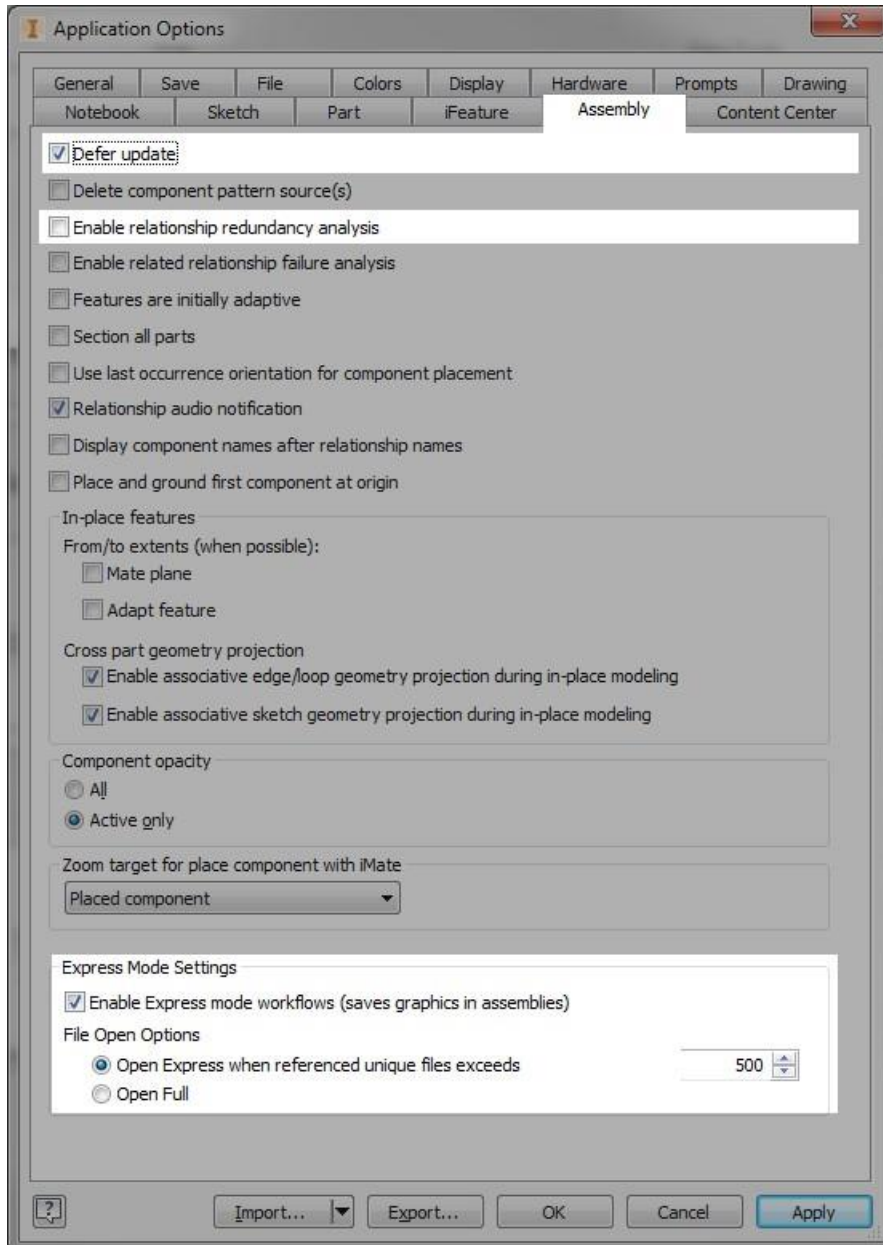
Application Options

General | Save | File | Colors | Display | Hardware | Prompts | Drawing
Notebook | Sketch | Part | iFeature | Assembly | Content Center

Defer update
Delete component pattern source(s)
Enable relationship redundancy analysis
Enable related relationship failure analysis
Features are initially adaptive
Section all parts
Use last occurrence orientation for component placement
Relationship audio notification
Display component names after relationship names
Place and ground first component at origin

In-place features
From/to extents (when possible):
Mate plane
Adapt feature

Cross part geometry projection
Enable associative edge/loop geometry projection during in-place modeling
Enable associative sketch geometry projection during in-place modeling

Component opacity
All
Active only

Zoom target for place component with iMate
Placed component

Express Mode Settings
Enable Express mode workflows (saves graphics in assemblies)
File Open Options
Open Express when referenced unique files exceeds 500
Open Full

Import... | Export... | OK | Cancel | Apply